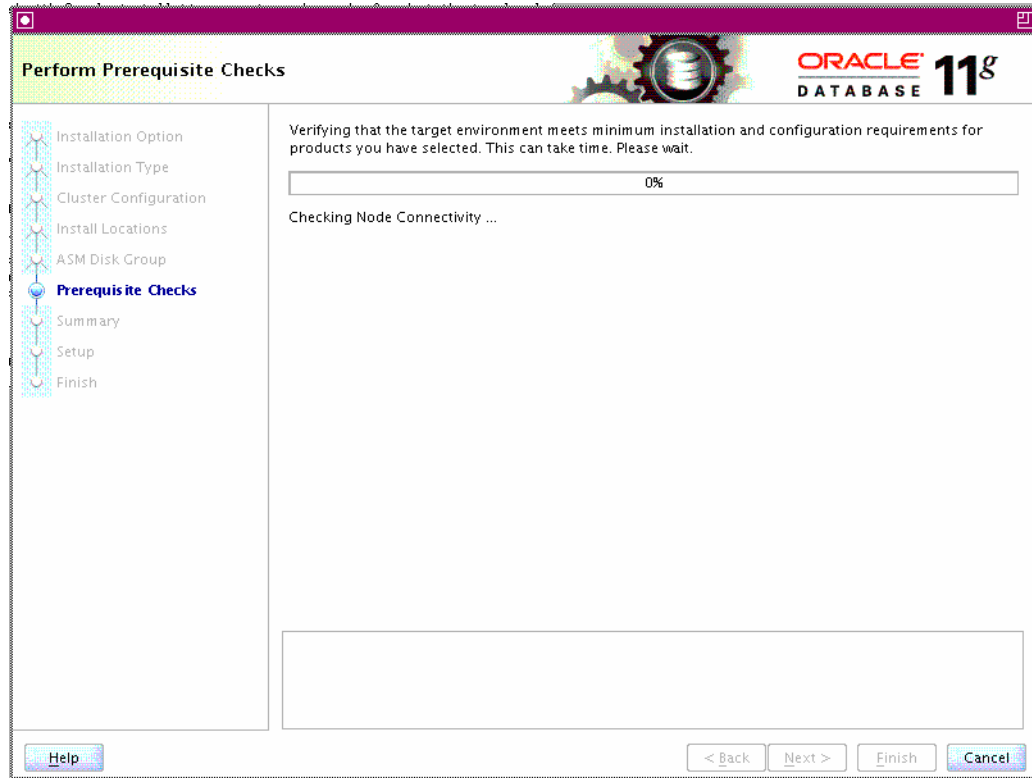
Perform Prerequisite Checks

ORACLE DATABASE 11g

Installation Option
Installation Type
Cluster Configuration
Install Locations
ASM Disk Group
Prerequisite Checks
Summary
Setup
Finish

Verifying that the target environment meets minimum installation and configuration requirements for products you have selected. This can take time. Please wait.

0%

Checking Node Connectivity ...

Help

< Back

Next >

Finish

Cancel